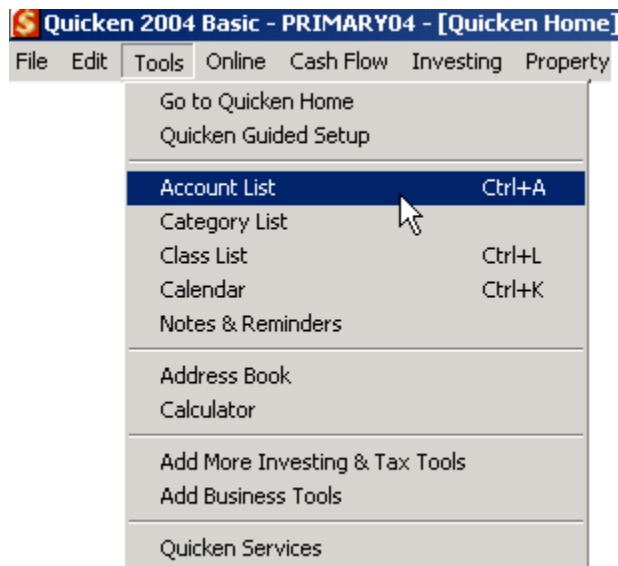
Quicken 2004 Basic - PRIMARY04 - [Quicken Home]

File Edit Tools Online Cash Flow Investing Property

Go to Quicken Home
Quicken Guided Setup

Account List Ctrl+A
Category List
Class List Ctrl+L
Calendar Ctrl+K
Notes & Reminders

Address Book
Calculator

Add More Investing & Tax Tools
Add Business Tools

Quicken Services